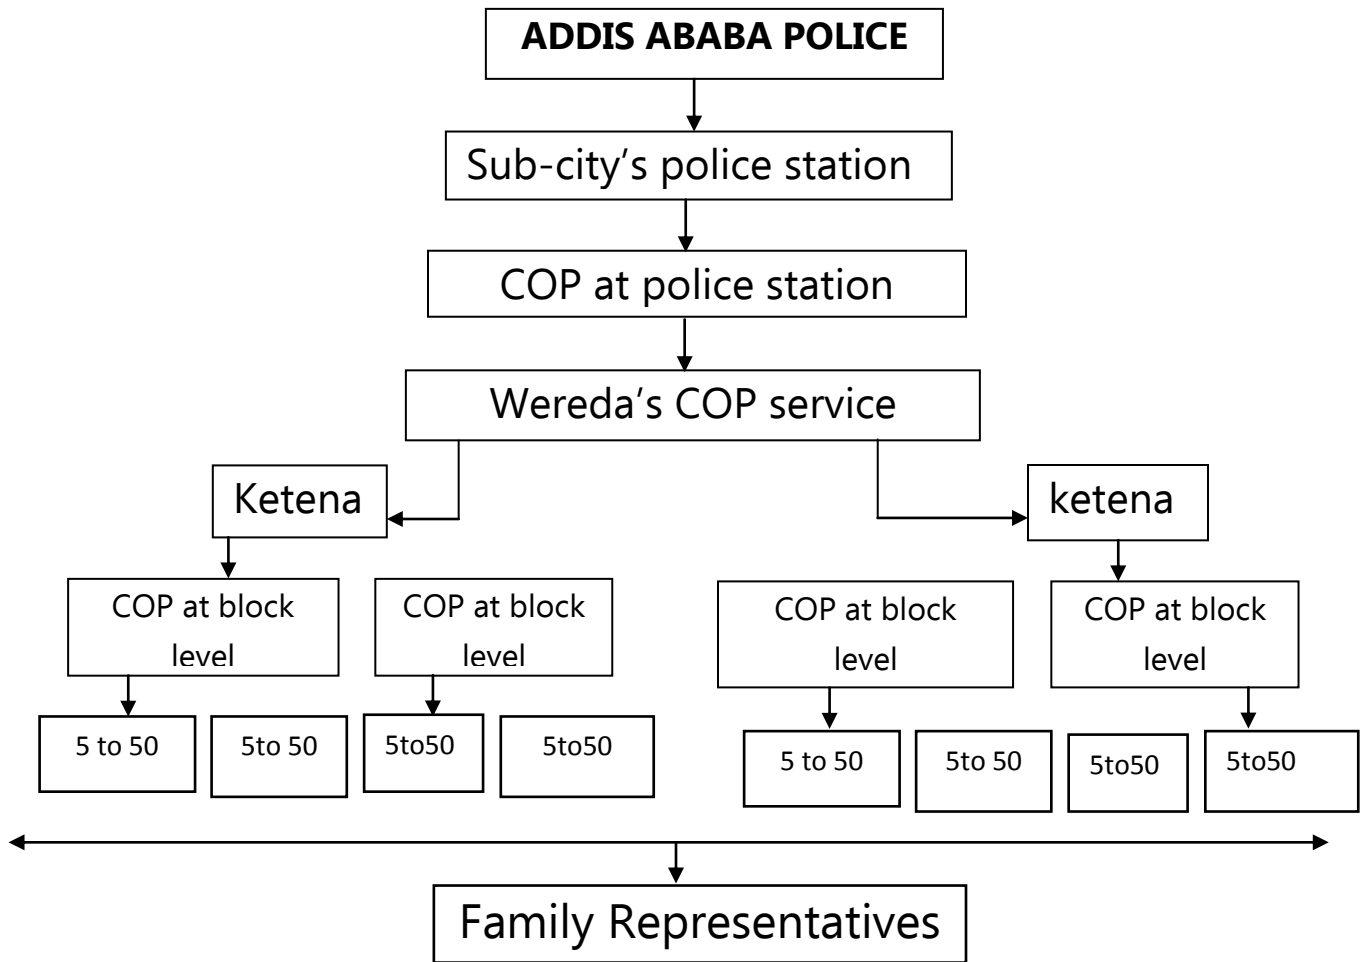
ADDIS ABABA POLICE

Sub-city's police station

COP at police station

Wereda's COP service

Ketena

ketena

COP at block level

COP at block level

COP at block level

COP at block level

5 to 50

5to 50

5to50

5to50

5 to 50

5to 50

5to50

5to50

Family Representatives